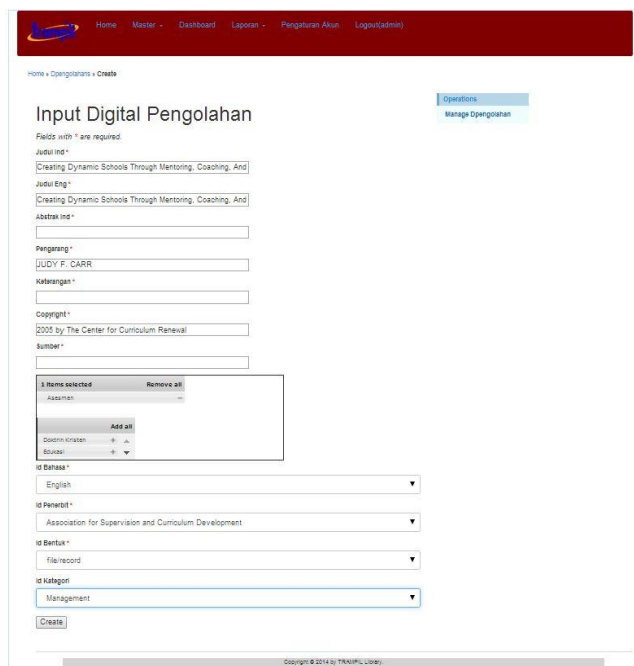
Home Master Dashboard Laporan Pengaturan Akun Logout(admin)

Home » Dpengolahans » Create

Input Digital Pengolahan

Operations
Manage Dpengolahan

Fields with * are required.

Judul Ind *
Creating Dynamic Schools Through Mentoring, Coaching, And

Judul Eng *
Creating Dynamic Schools Through Mentoring, Coaching, And

Abstrak Ind *

Pengarang *
JUDY F. CARR

Keterangan *

Copyright *
2005 by The Center for Curriculum Renewal

Sumber *

1 items selected Remove all
Asesmen –

Add all
Doktrin Kristen +
Edukasi +

Id Bahasa *
English

Id Penerbit *
Association for Supervision and Curriculum Development

Id Bentuk *
file/record

Id Kategori
Management

Create

Copyright © 2014 by TRAMPIL Library.